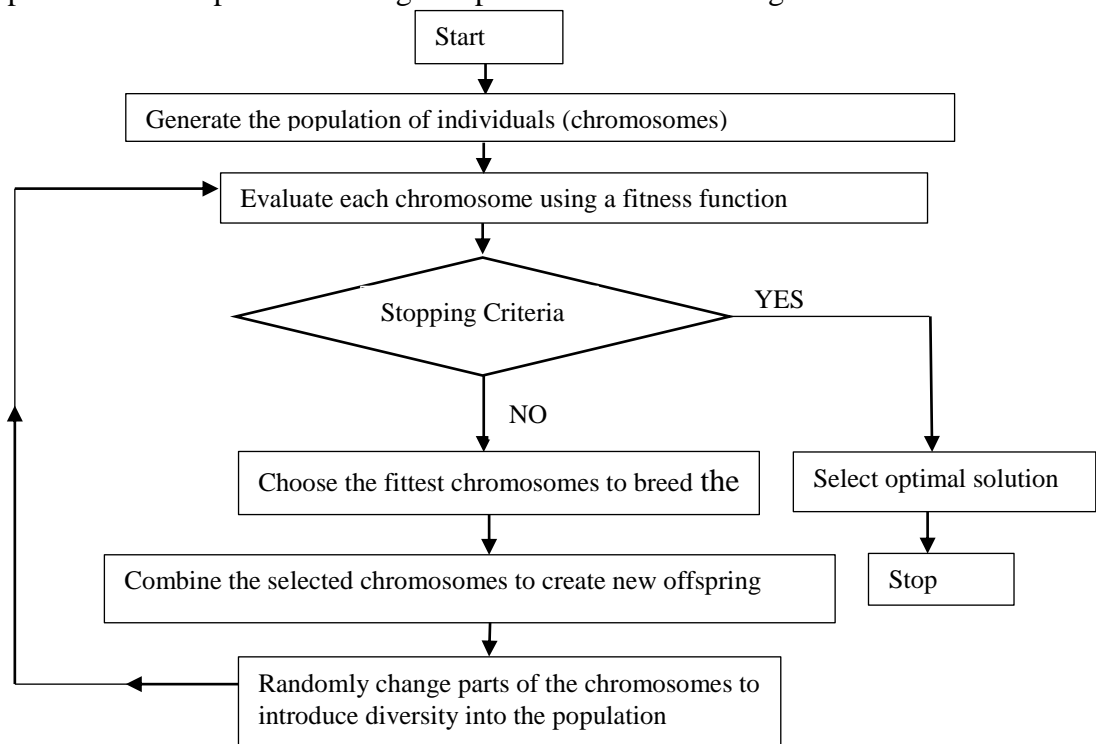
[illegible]

Start

Generate the population of individuals (chromosomes)

Evaluate each chromosome using a fitness function

Stopping Criteria

YES

NO

Choose the fittest chromosomes to breed the

Select optimal solution

Combine the selected chromosomes to create new offspring

Stop

Randomly change parts of the chromosomes to introduce diversity into the population